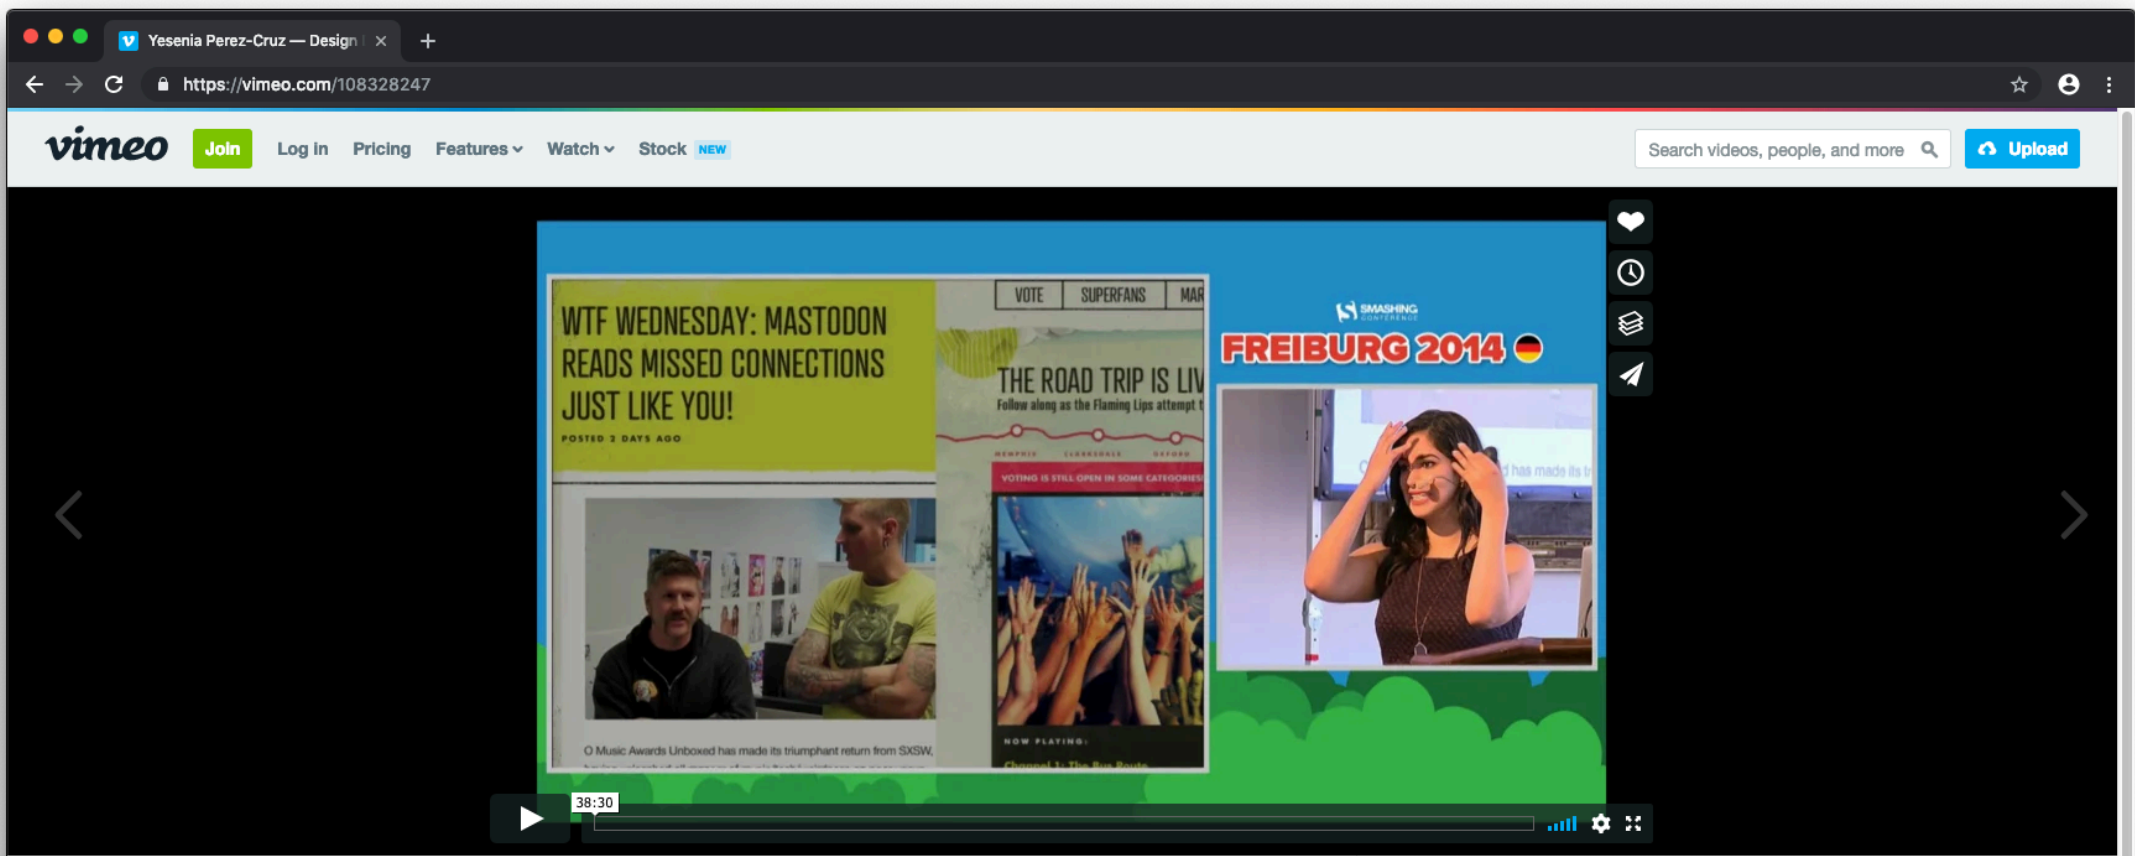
Yesenia Perez-Cruz — Design

https://vimeo.com/108328247

vimeo Join Log in Pricing Features Watch Stock NEW

Search videos, people, and more

Upload

WTF WEDNESDAY: MASTODON READS MISSED CONNECTIONS JUST LIKE YOU!

POSTED 2 DAYS AGO

VOTE SUPERFANS MAR

THE ROAD TRIP IS LIV

Follow along as the Flaming Lips attempt t

VOTING IS STILL OPEN IN SOME CATEGORIES

O Music Awards Unboxed has made its triumphant return from SXSW,

NOW PLAYING:

SMASHING CONFERENCE

FREIBURG 2014

38:30